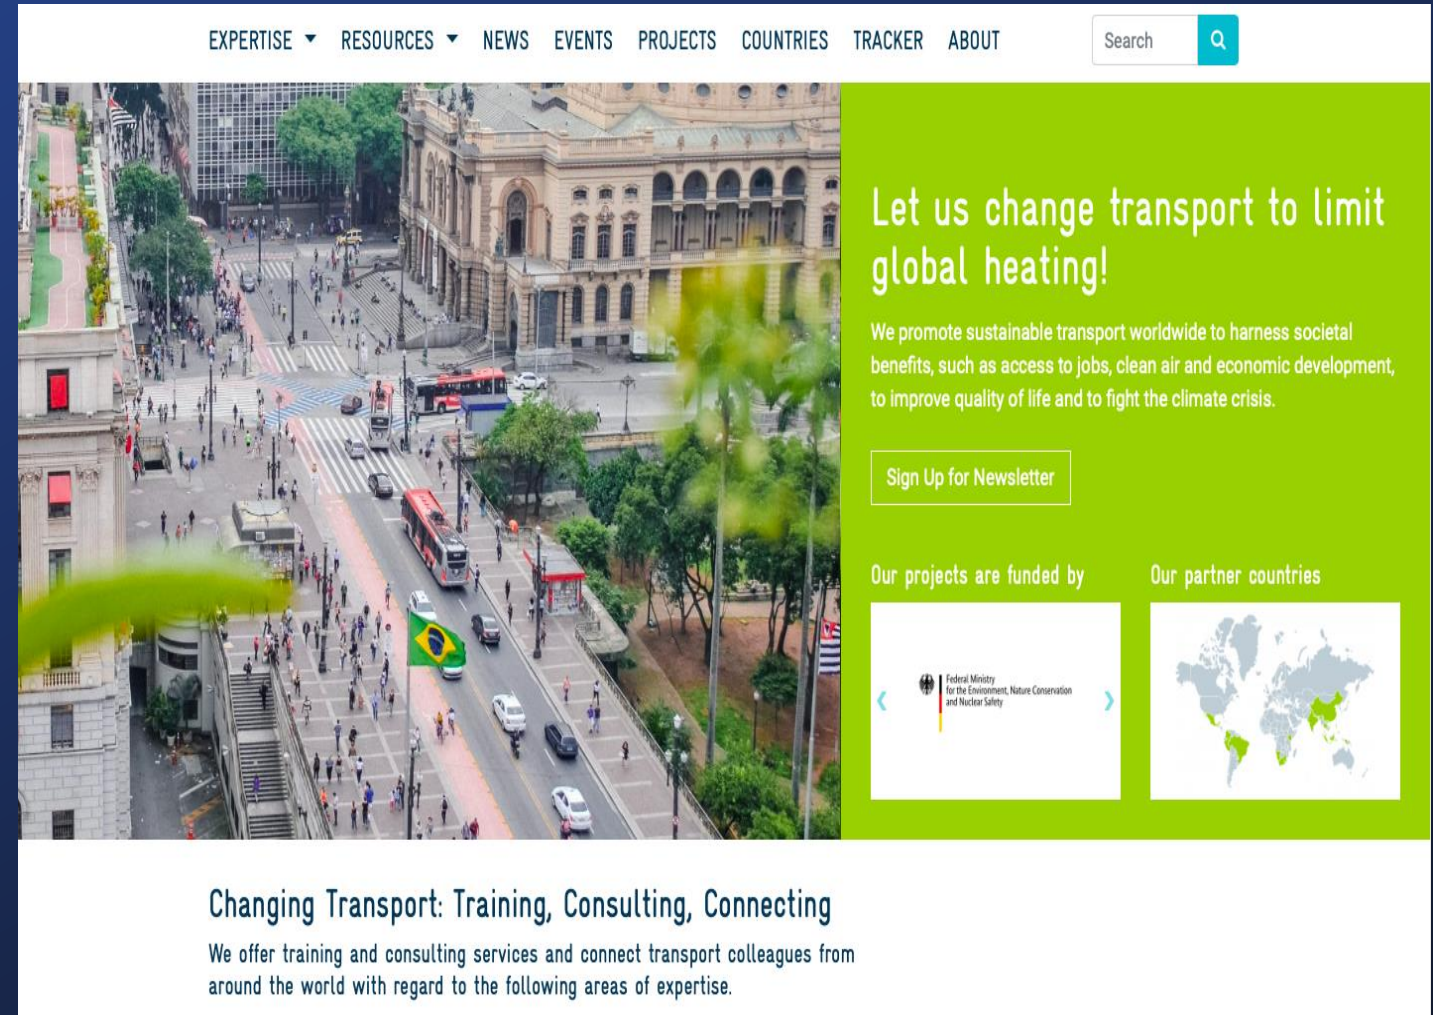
EXPERTISE RESOURCES NEWS EVENTS PROJECTS COUNTRIES TRACKER ABOUT

Search

Let us change transport to limit global heating!

We promote sustainable transport worldwide to harness societal benefits, such as access to jobs, clean air and economic development, to improve quality of life and to fight the climate crisis.

Sign Up for Newsletter

Our projects are funded by

Federal Ministry for the Environment, Nature Conservation and Nuclear Safety

Our partner countries

Changing Transport: Training, Consulting, Connecting

We offer training and consulting services and connect transport colleagues from around the world with regard to the following areas of expertise.